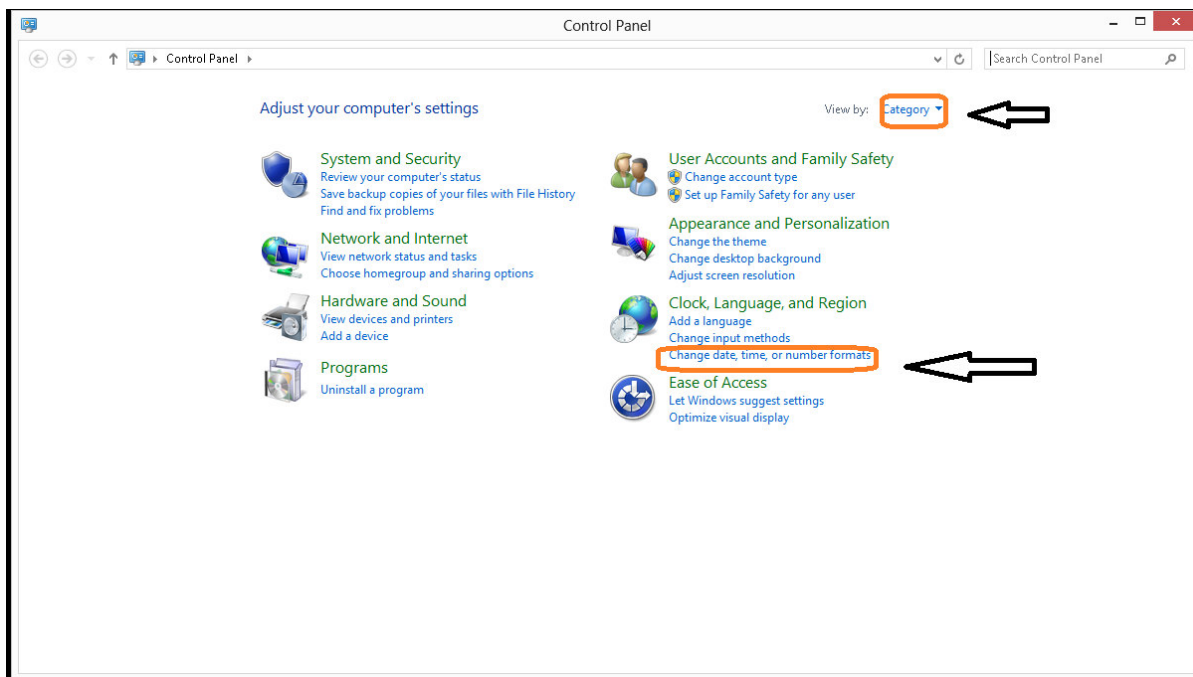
Control Panel

Control Panel

Search Control Panel

Adjust your computer's settings

View by: Category

System and Security
Review your computer's status
Save backup copies of your files with File History
Find and fix problems

Network and Internet
View network status and tasks
Choose homegroup and sharing options

Hardware and Sound
View devices and printers
Add a device

Programs
Uninstall a program

User Accounts and Family Safety
Change account type
Set up Family Safety for any user

Appearance and Personalization
Change the theme
Change desktop background
Adjust screen resolution

Clock, Language, and Region
Add a language
Change input methods
Change date, time, or number formats

Ease of Access
Let Windows suggest settings
Optimize visual display